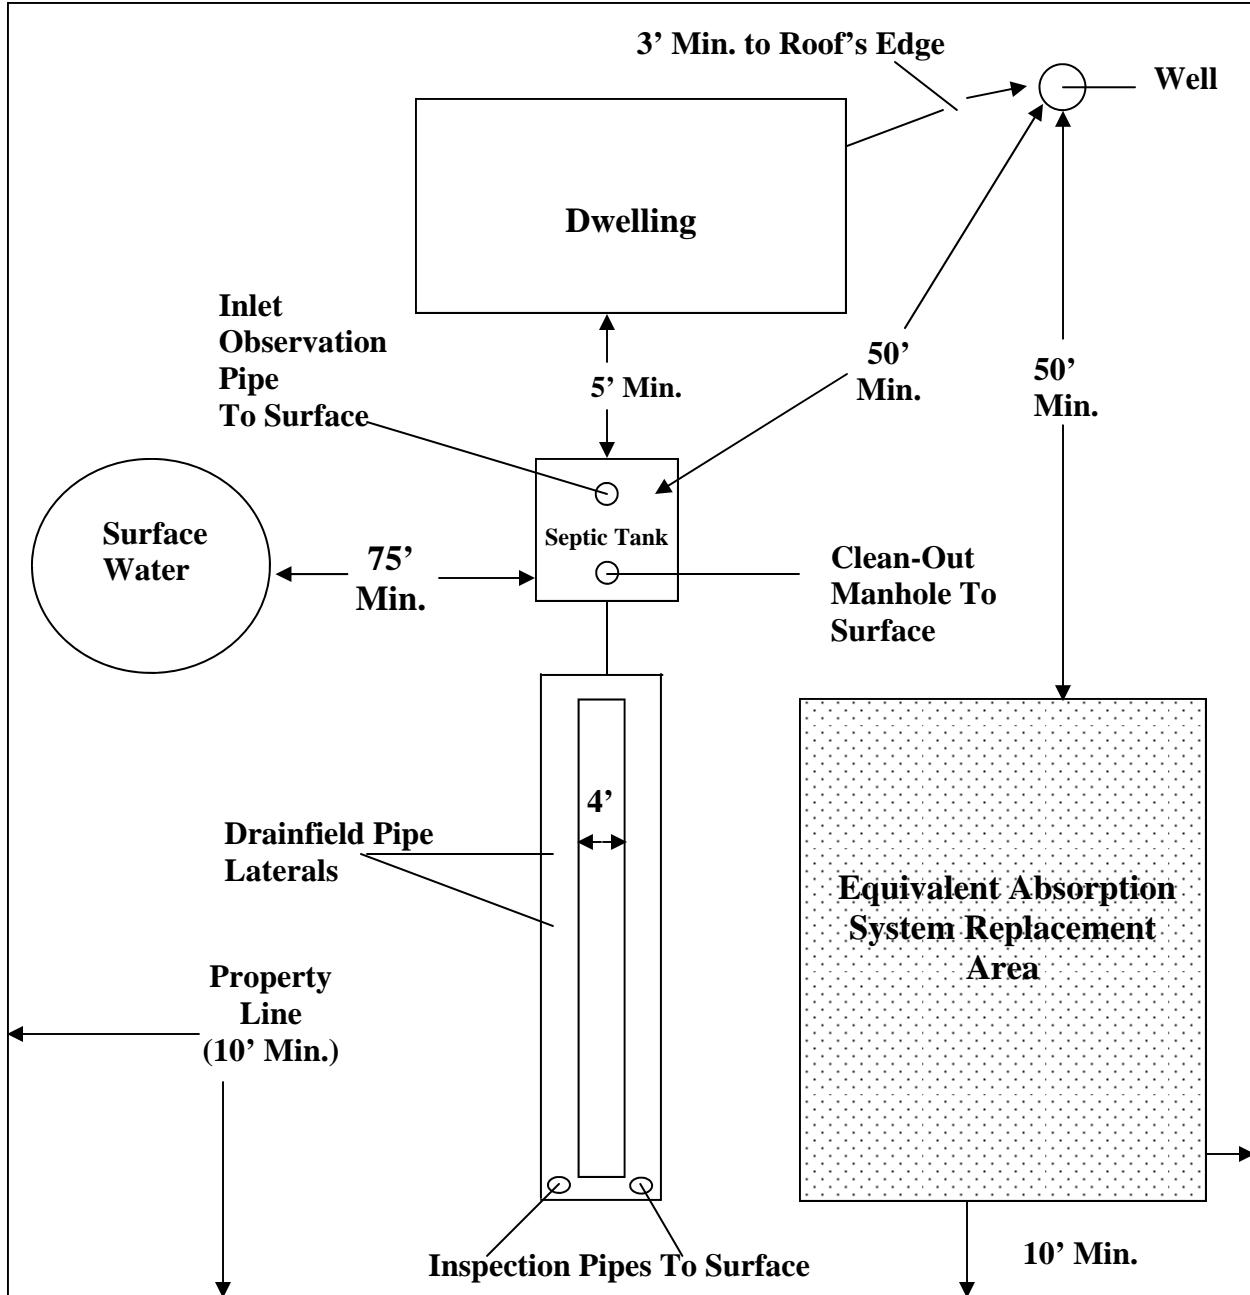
3' Min. to Roof's Edge

Well

Dwelling

Inlet Observation Pipe To Surface

5' Min.

50' Min.

50' Min.

Surface Water

75' Min.

Septic Tank

Clean-Out Manhole To Surface

4'

Drainfield Pipe Laterals

Equivalent Absorption System Replacement Area

Property Line (10' Min.)

Inspection Pipes To Surface

10' Min.